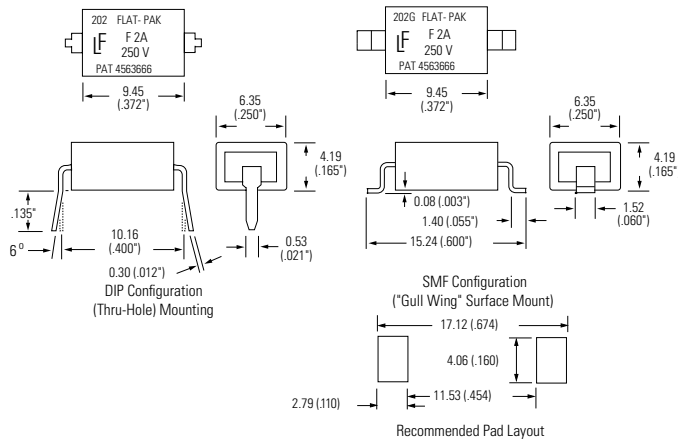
202 FLAT- PAK
LF F 2A
250 V
PAT 4563666

9.45
(.372")

6.35
(.250")

4.19
(.165")

.135"

6°

10.16
(.400")

0.53
(.021")

0.30 (.012")

DIP Configuration
(Thru-Hole) Mounting

202G FLAT- PAK
LF F 2A
250 V
PAT 4563666

9.45
(.372")

6.35
(.250")

4.19
(.165")

0.08 (.003")

1.40 (.055")

1.52
(.060")

15.24 (.600")

SMF Configuration
("Gull Wing" Surface Mount)

17.12 (.674)

4.06 (.160)

2.79 (.110)

11.53 (.454)

Recommended Pad Layout